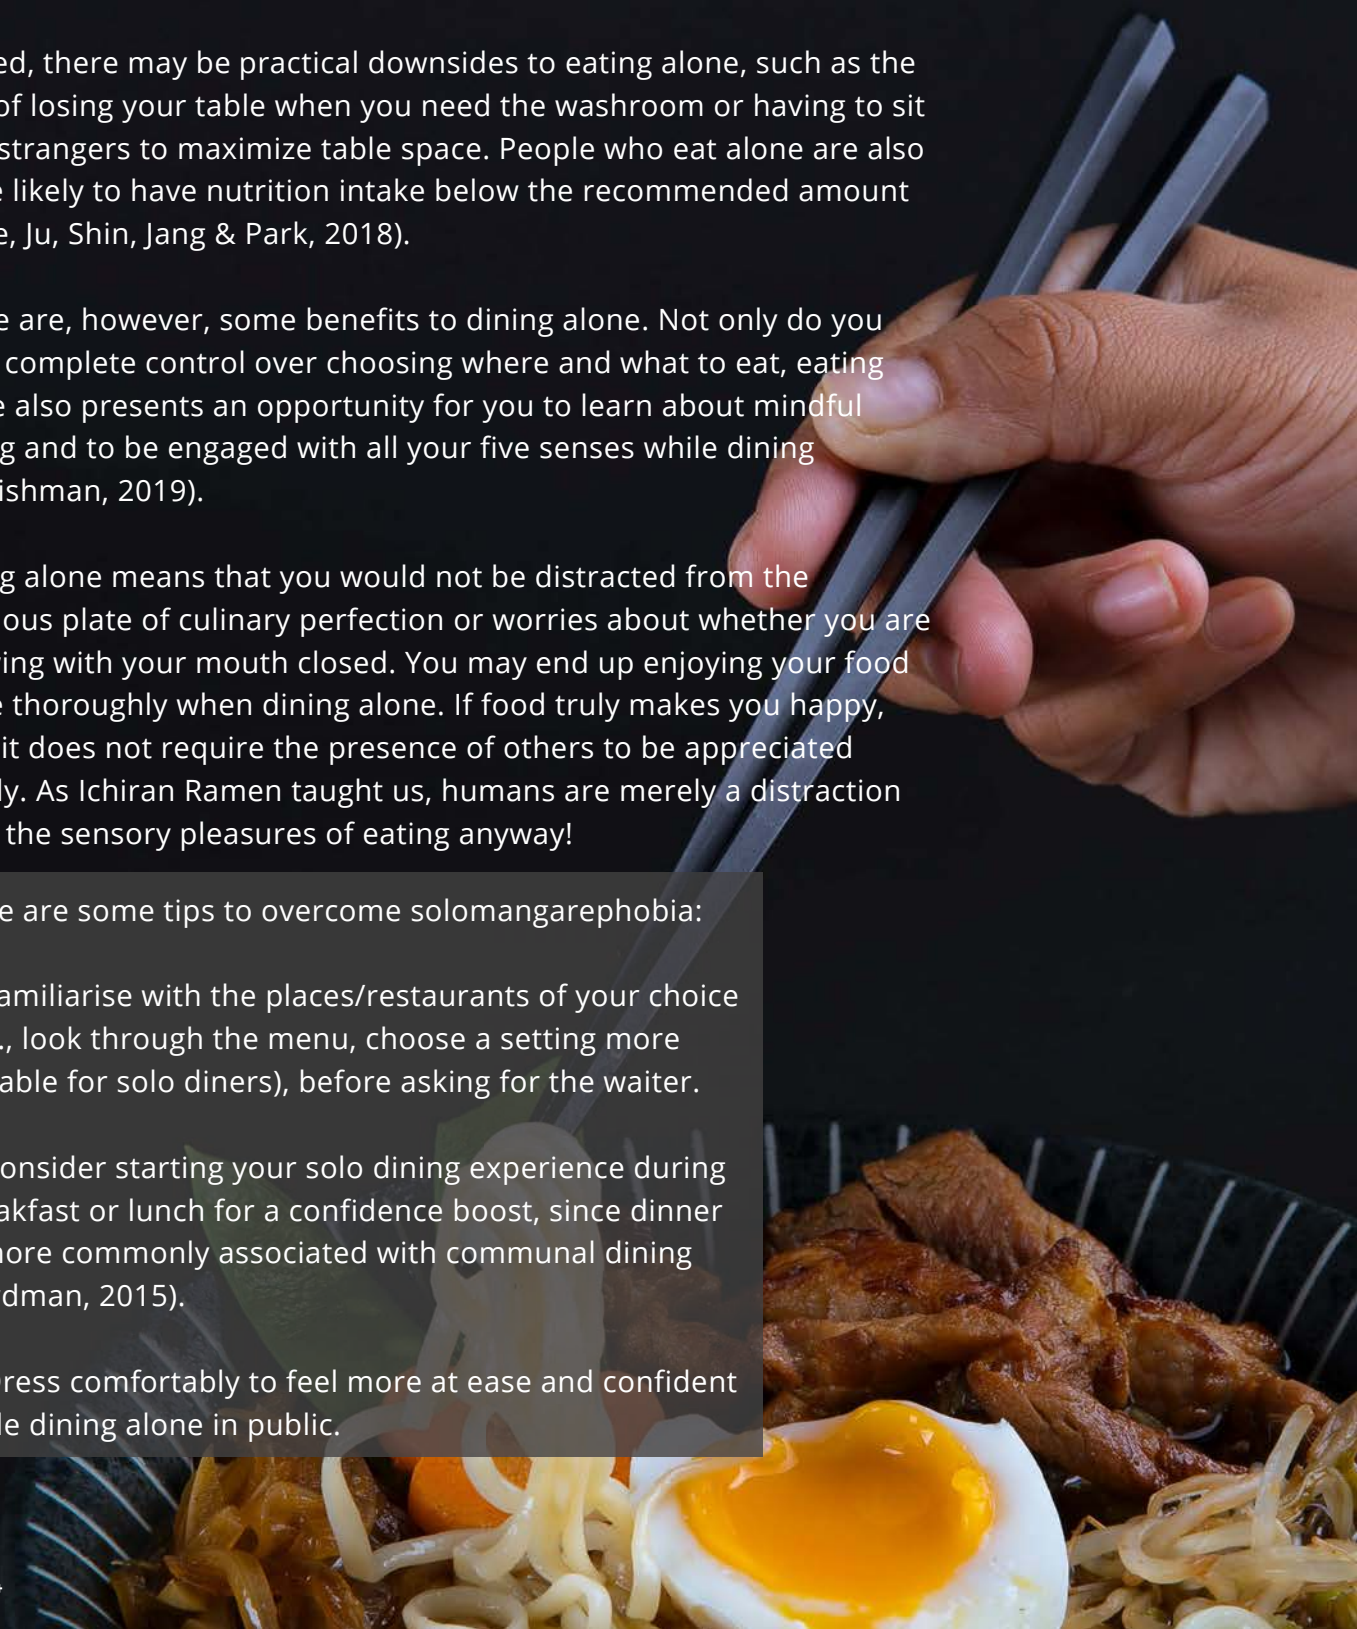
ed, there may be practical downsides to eating alone, such as the of losing your table when you need the washroom or having to sit strangers to maximize table space. People who eat alone are also e likely to have nutrition intake below the recommended amount e, Ju, Shin, Jang & Park, 2018).

e are, however, some benefits to dining alone. Not only do you complete control over choosing where and what to eat, eating e also presents an opportunity for you to learn about mindful g and to be engaged with all your five senses while dining ishman, 2019).

g alone means that you would not be distracted from the ous plate of culinary perfection or worries about whether you are ing with your mouth closed. You may end up enjoying your food e thoroughly when dining alone. If food truly makes you happy, it does not require the presence of others to be appreciated ly. As Ichiran Ramen taught us, humans are merely a distraction the sensory pleasures of eating anyway!

e are some tips to overcome solomangarephobia:

amiliarise with the places/restaurants of your choice ., look through the menu, choose a setting more able for solo diners), before asking for the waiter.

onsider starting your solo dining experience during akfast or lunch for a confidence boost, since dinner nore commonly associated with communal dining dman, 2015).

ress comfortably to feel more at ease and confident le dining alone in public.